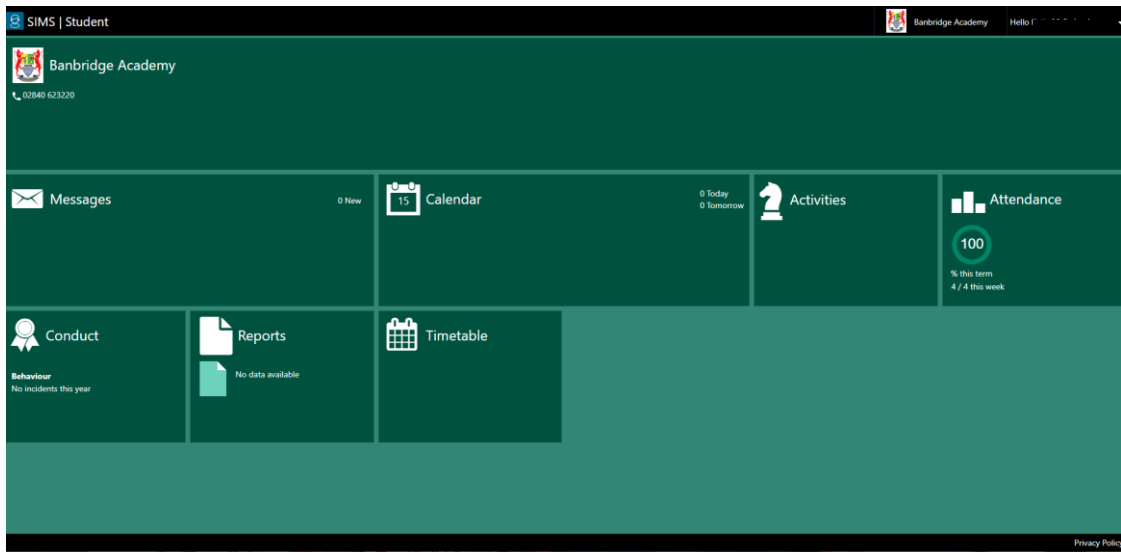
SIMS | Student

Banbridge Academy

Hello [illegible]

Banbridge Academy

02840 623220

Messages

0 New

15

Calendar

0 Today
0 Tomorrow

Activities

Attendance

100

% this term
4 / 4 this week

Conduct

Behaviour
No incidents this year

Reports

No data available

Timetable

Privacy Policy